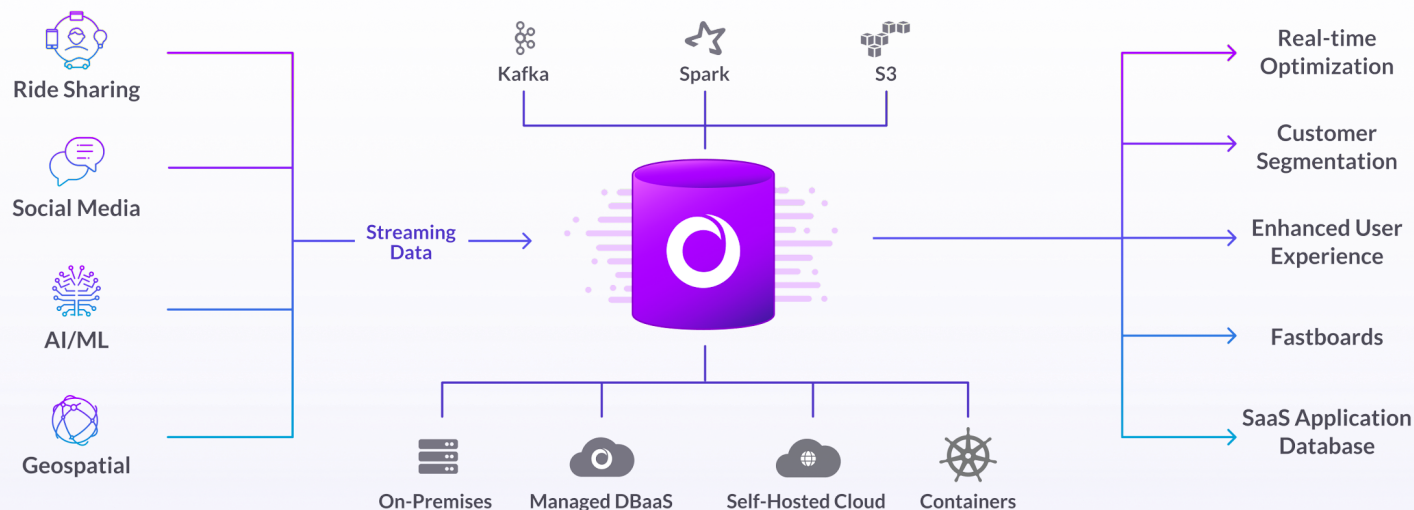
Ride Sharing

Social Media

AI/ML

Geospatial

Kafka

Spark

S3

Streaming Data

Real-time Optimization

Customer Segmentation

Enhanced User Experience

Fastboards

SaaS Application Database

On-Premises

Managed DBaaS

Self-Hosted Cloud

Containers